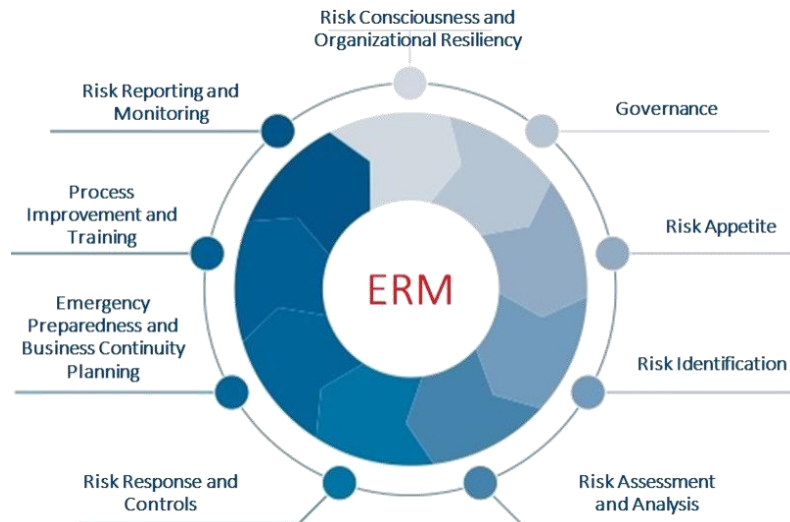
Risk Consciousness and Organizational Resiliency

Governance

Risk Appetite

Risk Identification

Risk Assessment and Analysis

Risk Response and Controls

Emergency Preparedness and Business Continuity Planning

Process Improvement and Training

Risk Reporting and Monitoring

ERM